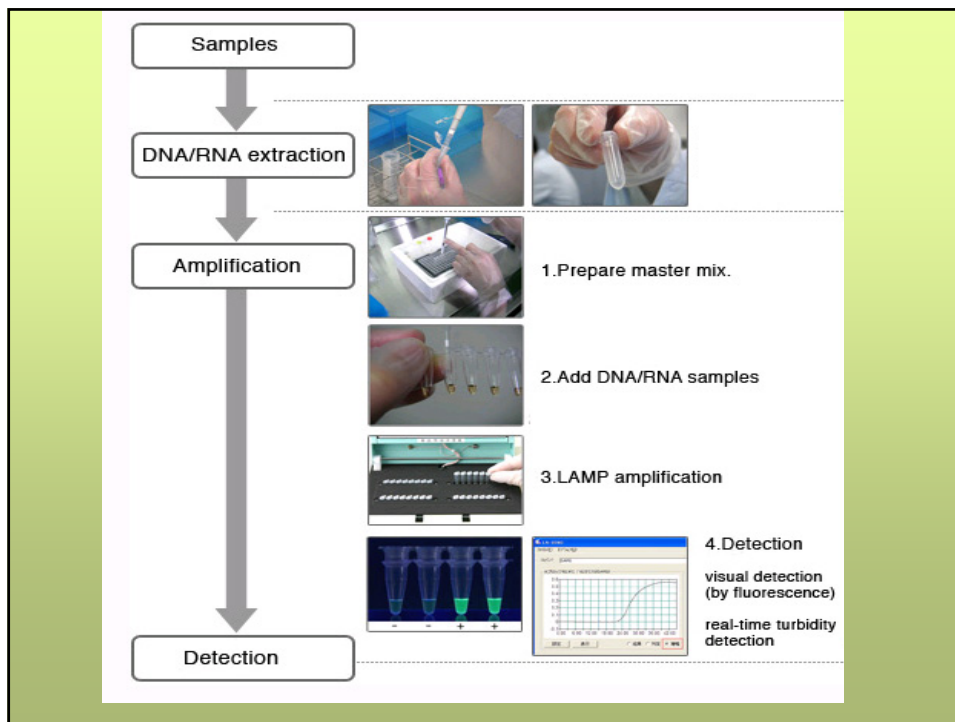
Samples

DNA/RNA extraction

Amplification

1.Prepare master mix.

2.Add DNA/RNA samples

3.LAMP amplification

− − + +

4.Detection

visual detection (by fluorescence)

real-time turbidity detection

Detection